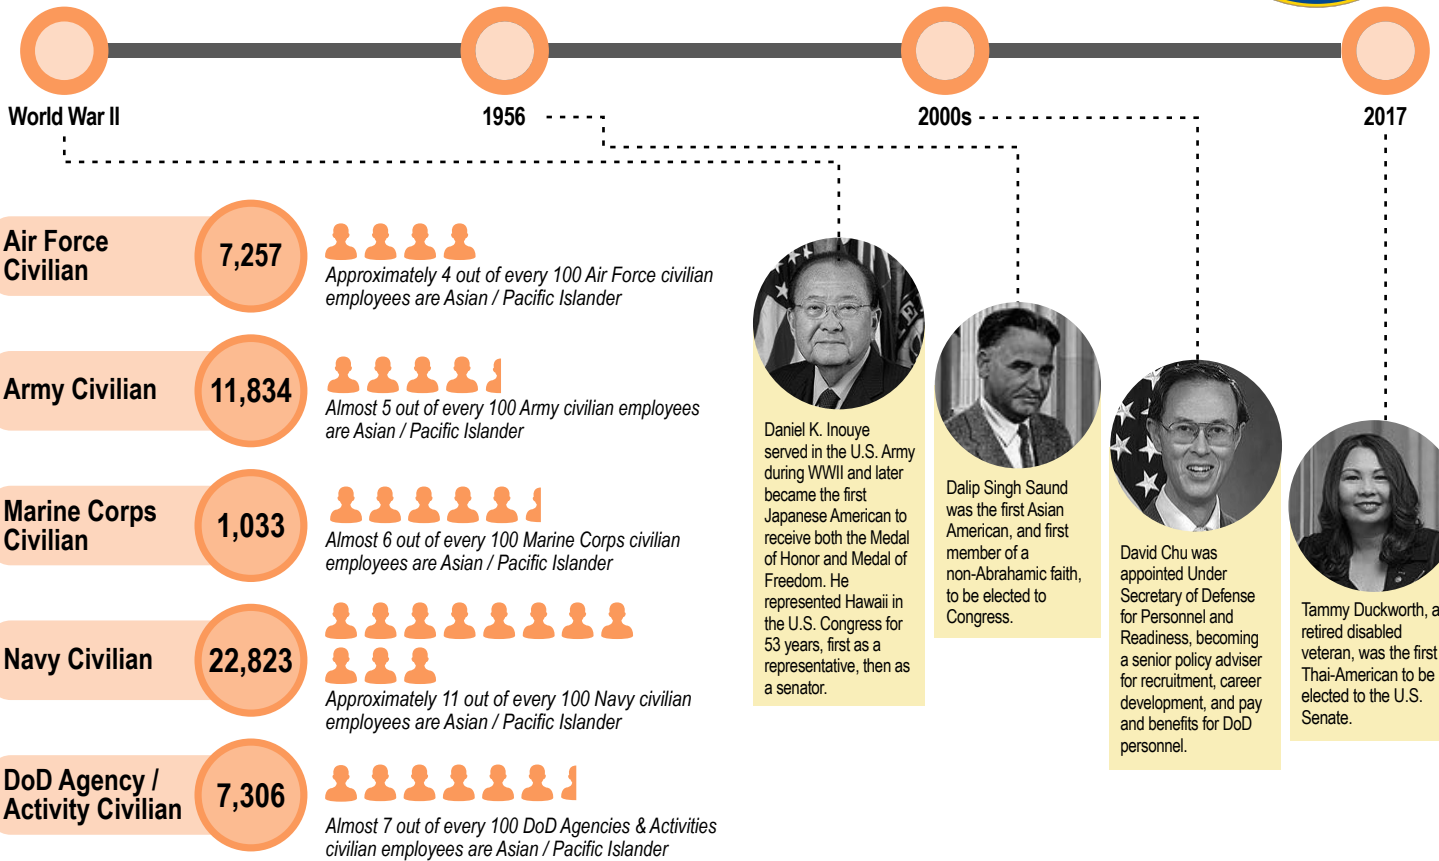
World War II

1956

2000s

2017

Air Force Civilian

7,257

Approximately 4 out of every 100 Air Force civilian employees are Asian / Pacific Islander

Army Civilian

11,834

Almost 5 out of every 100 Army civilian employees are Asian / Pacific Islander

Marine Corps Civilian

1,033

Almost 6 out of every 100 Marine Corps civilian employees are Asian / Pacific Islander

Navy Civilian

22,823

Approximately 11 out of every 100 Navy civilian employees are Asian / Pacific Islander

DoD Agency / Activity Civilian

7,306

Almost 7 out of every 100 DoD Agencies & Activities civilian employees are Asian / Pacific Islander

Daniel K. Inouye served in the U.S. Army during WWII and later became the first Japanese American to receive both the Medal of Honor and Medal of Freedom. He represented Hawaii in the U.S. Congress for 53 years, first as a representative, then as a senator.

Dalip Singh Saund was the first Asian American, and first member of a non-Abrahamic faith, to be elected to Congress.

David Chu was appointed Under Secretary of Defense for Personnel and Readiness, becoming a senior policy adviser for recruitment, career development, and pay and benefits for DoD personnel.

Tammy Duckworth, a retired disabled veteran, was the first Thai-American to be elected to the U.S. Senate.